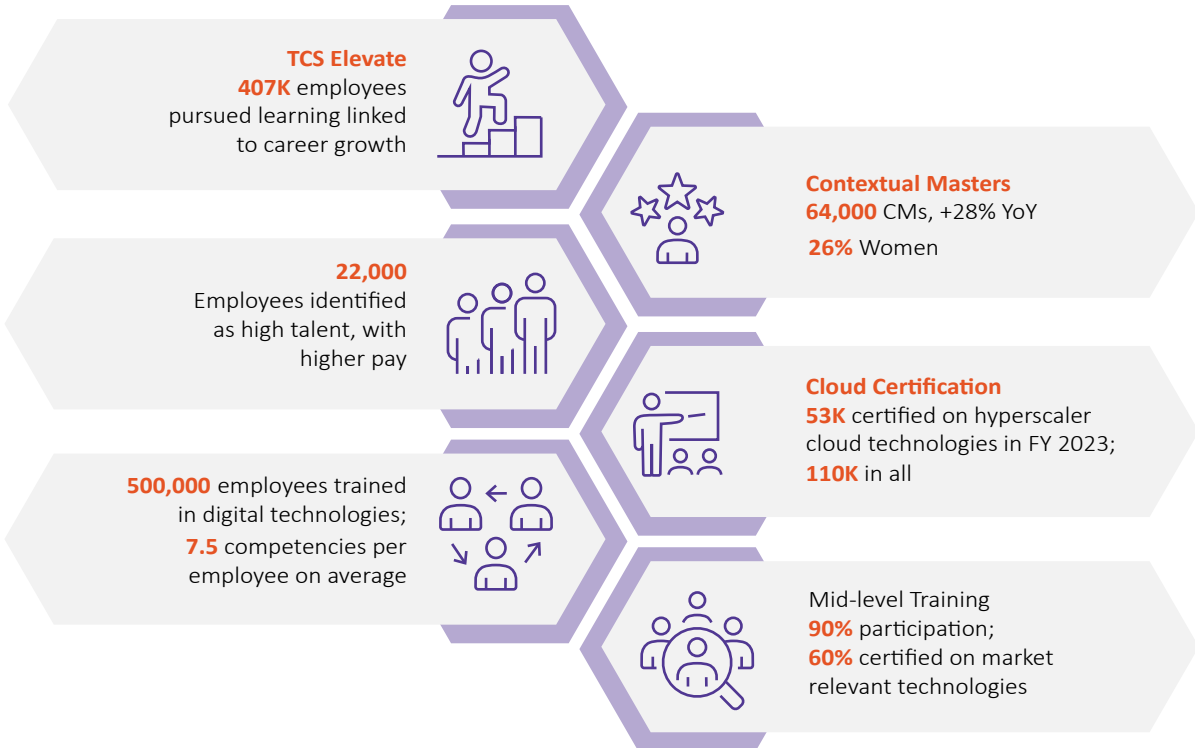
TCS Elevate
407K employees pursued learning linked to career growth

Contextual Masters
64,000 CMs, +28% YoY
26% Women

22,000
Employees identified as high talent, with higher pay

Cloud Certification
53K certified on hyperscaler cloud technologies in FY 2023; 110K in all

500,000 employees trained in digital technologies;
7.5 competencies per employee on average

Mid-level Training
90% participation;
60% certified on market relevant technologies